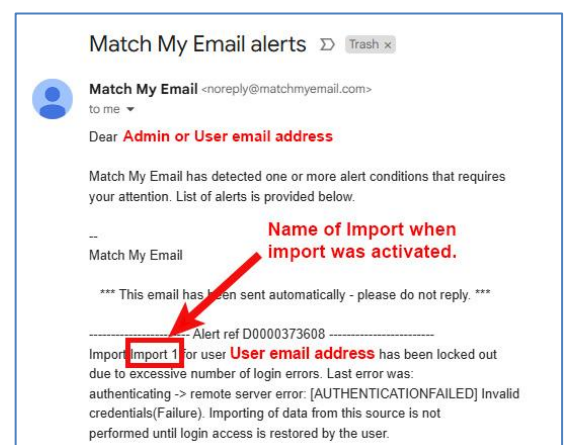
Match My Email alerts Trash ×

Match My Email <noreply@matchmyemail.com>
to me

Dear Admin or User email address

Match My Email has detected one or more alert conditions that requires your attention. List of alerts is provided below.

--
Match My Email

Name of Import when import was activated.

*** This email has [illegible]een sent automatically - please do not reply. ***

-------------------- Alert ref D0000373608 --------------------
Import Import 1 for user User email address has been locked out due to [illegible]cessive number of login errors. Last error was: authenticating -> remote server error: [AUTHENTICATIONFAILED] Invalid credentials(Failure). Importing of data from this source is not performed until login access is restored by the user.